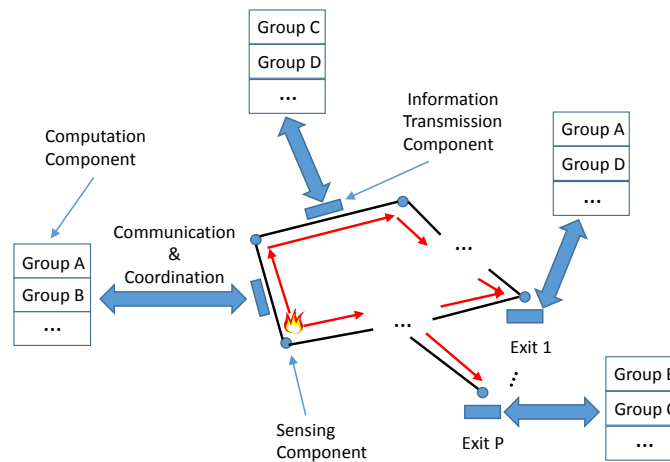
Group C
Group D
...

Information Transmission Component

Group A
Group D
...

Computation Component

Communication & Coordination

Group A
Group B
...

...

...

Exit 1

Group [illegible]
Group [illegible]
...

Sensing Component

Exit P